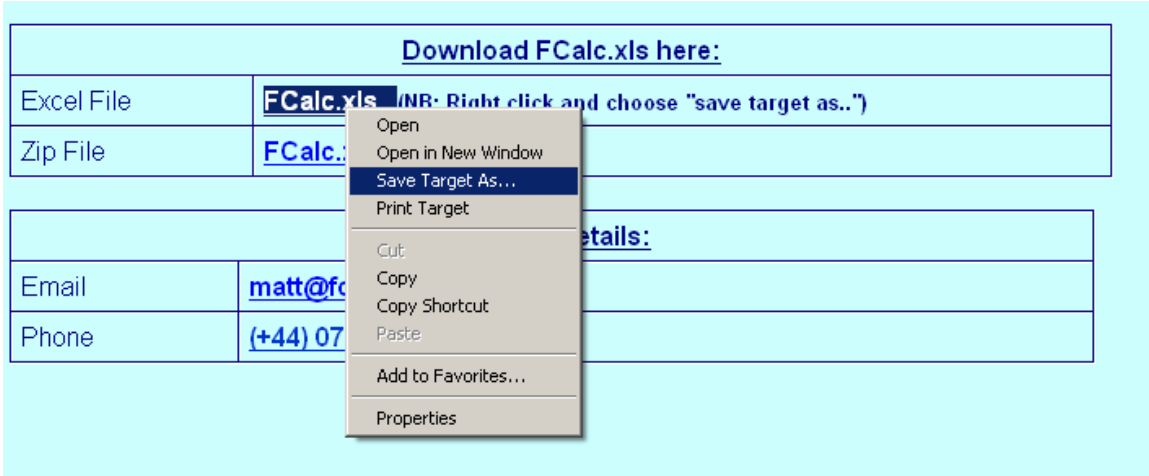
| Download FCalc.xls here: | |
|---|---|
| Excel File | FCalc.xls (NB: Right click and choose "save target as..") |
| Zip File | FCalc.: |

Open
Open in New Window
Save Target As...
Print Target
Cut
Copy
Copy Shortcut
Paste
Add to Favorites...
Properties

| etails: | |
|---|---|
| Email | matt@fc |
| Phone | (+44) 07 |